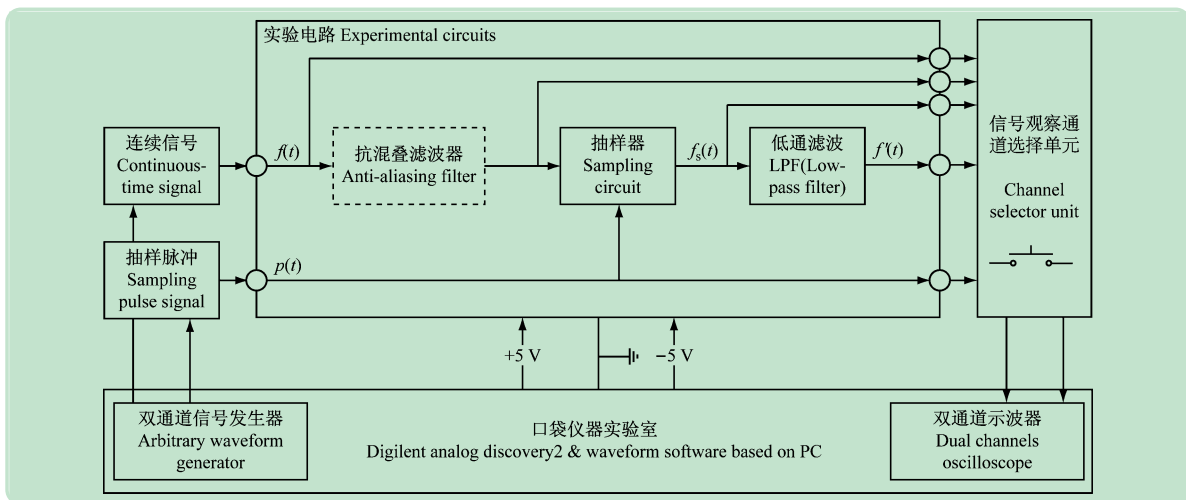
实验电路 Experimental circuits

连续信号 Continuous-time signal

$f(t)$

抗混叠滤波器 Anti-aliasing filter

抽样器 Sampling circuit

$f_s(t)$

低通滤波 LPF(Low-pass filter)

$f'(t)$

信号观察通道选择单元

Channel selector unit

抽样脉冲 Sampling pulse signal

$p(t)$

+5 V

−5 V

双通道信号发生器 Arbitrary waveform generator

口袋仪器实验室
Digilent analog discovery2 & waveform software based on PC

双通道示波器 Dual channels oscilloscope